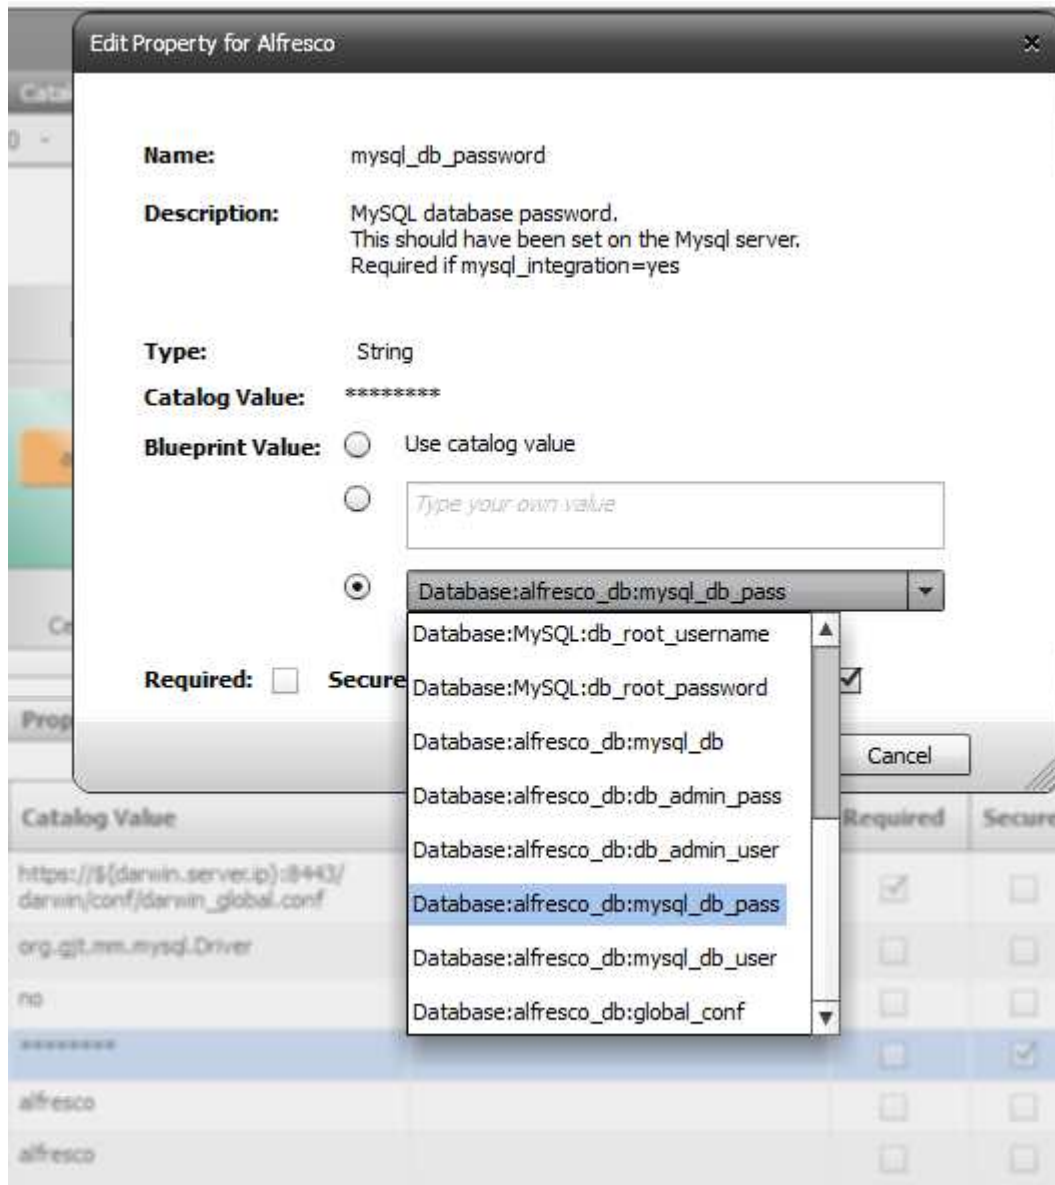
Edit Property for Alfresco

Name: mysql_db_password

Description: MySQL database password.
This should have been set on the Mysql server.
Required if mysql_integration=yes

Type: String

Catalog Value: ********

Blueprint Value: Use catalog value

Type your own value

Database:alfresco_db:mysql_db_pass

Database:MySQL:db_root_username
Database:MySQL:db_root_password
Database:alfresco_db:mysql_db
Database:alfresco_db:db_admin_pass
Database:alfresco_db:db_admin_user
Database:alfresco_db:mysql_db_pass
Database:alfresco_db:mysql_db_user
Database:alfresco_db:global_conf

Required: Secure

Cancel

Prop

| Catalog Value | Required | Secure |
|---|---|---|
| https://${darwin.server.ip}:8443/darwin/conf/darwin_global.conf | | |
| org.gjt.mm.mysql.Driver | | |
| no | | |
| ******** | | |
| alfresco | | |
| alfresco | | |